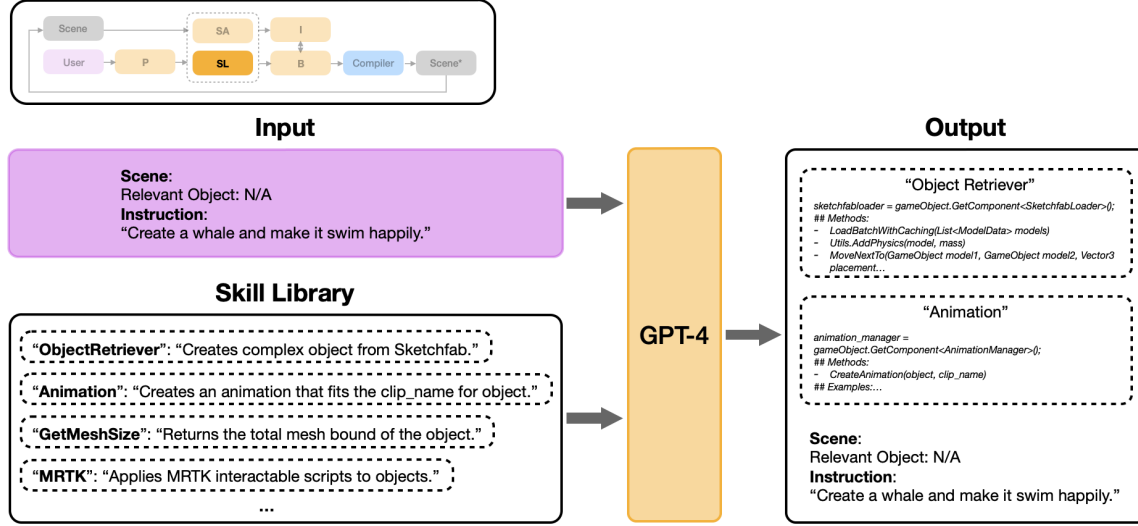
Scene
SA
I
User
P
SL
B
Compiler
Scene*

Input

Scene:
Relevant Object: N/A
Instruction:
“Create a whale and make it swim happily.”

Skill Library

“ObjectRetriever”: “Creates complex object from Sketchfab.”
“Animation”: “Creates an animation that fits the clip_name for object.”
“GetMeshSize”: “Returns the total mesh bound of the object.”
“MRTK”: “Applies MRTK interactable scripts to objects.”
...

GPT-4

Output

“Object Retriever”
sketchfabloader = gameObject.GetComponent<SketchfabLoader>();
## Methods:
- LoadBatchWithCaching(List<ModelData> models)
- Utils.AddPhysics(model, mass)
- MoveNextTo(GameObject model1, GameObject model2, Vector3 placement…

“Animation”
animation_manager = gameObject.GetComponent<AnimationManager>();
## Methods:
- CreateAnimation(object, clip_name)
## Examples:…

Scene:
Relevant Object: N/A
Instruction:
“Create a whale and make it swim happily.”